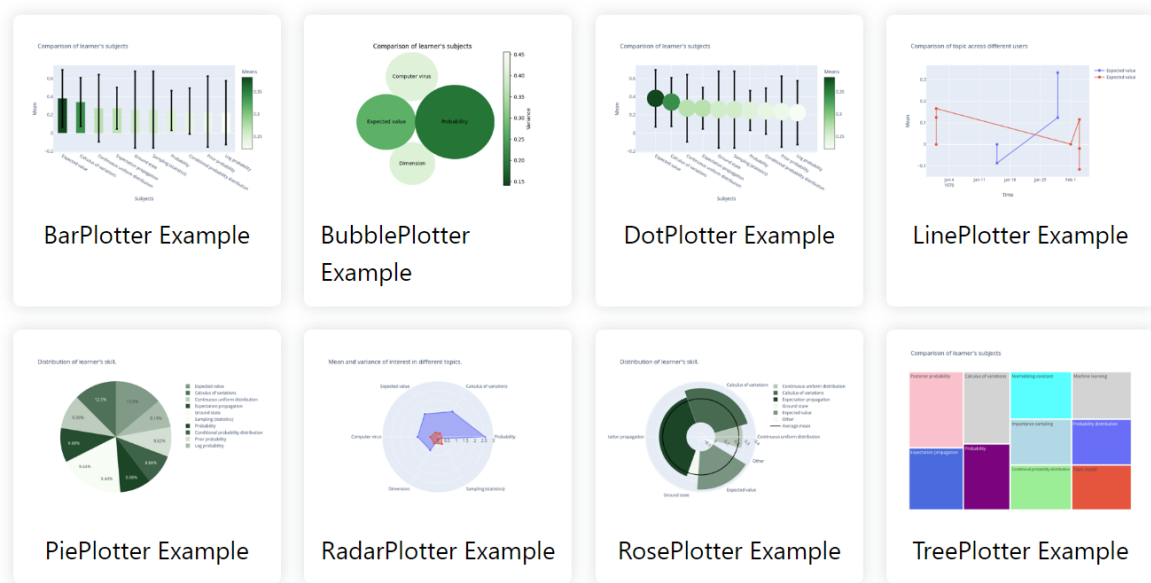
Comparison of learner's subjects

Means

Mean

Subjects

Expected value
Calculus of variations
Continuous uniform distribution
Expectation propagation
Ground state
Sampling (statistics)
Probability
Conditional probability distribution
Prior probability
Log probability

BarPlotter Example

Comparison of learner's subjects

Computer virus

Expected value

Probability

Dimension

Variance

0.45
0.40
0.35
0.30
0.25
0.20
0.15

BubblePlotter Example

Comparison of learner's subjects

Means

Mean

Subjects

DotPlotter Example

Comparison of topic across different users

Expected value
Expected value

Mean

Time

Jan 4
1970
Jan 11
Jan 18
Jan 25
Feb 1

LinePlotter Example

Distribution of learner's skill.

Expected value
Calculus of variations
Continuous uniform distribution
Expectation propagation
Ground state
Sampling (statistics)
Probability
Conditional probability distribution
Prior probability
Log probability

12.5%
13.5%
9.09%
9.09%
9.64%
9.44%
9.09%
9.09%

PiePlotter Example

Mean and variance of interest in different topics.

Expected value
Calculus of variations
Computer virus
Probability
Dimension
Sampling (statistics)

RadarPlotter Example

Distribution of learner's skill.

Calculus of variations
Continuous uniform distribution
Calculus of variations
Expectation propagation
Ground state
Expected value
Other
Average mean

tation propagation
Continuous uniform distribution
Other
Ground state
Expected value

RosePlotter Example

Comparison of learner's subjects

Posterior probability
Calculus of variations
Normalizing constant
Machine learning
Importance sampling
Probability distribution
Expectation propagation
Probability
Conditional probability distribution
Fault model

TreePlotter Example